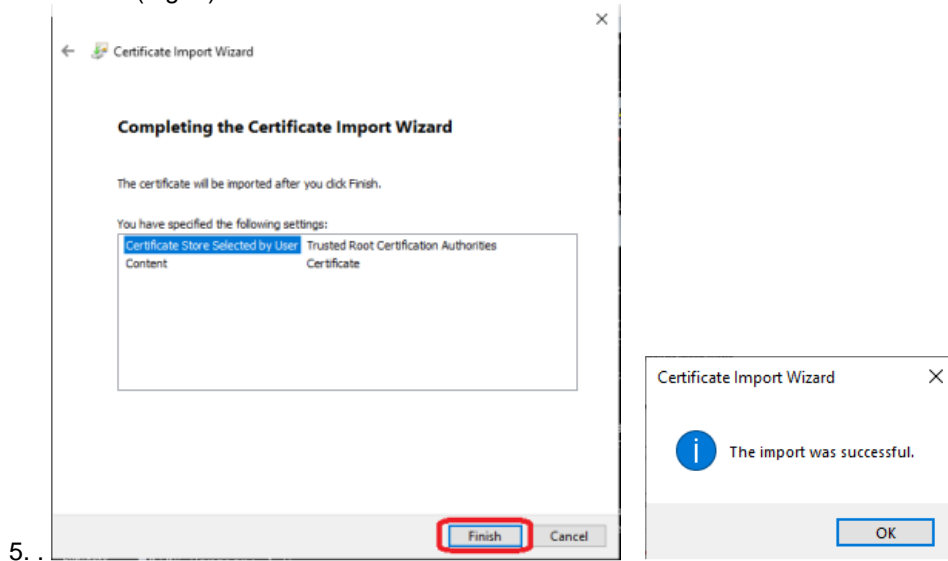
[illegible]

Certificate Import Wizard

Completing the Certificate Import Wizard

The certificate will be imported after you click Finish.

You have specified the following settings:

| | |
|---|---|
| Certificate Store Selected by User | Trusted Root Certification Authorities |
| Content | Certificate |

Finish Cancel

5. .

Certificate Import Wizard

The import was successful.

OK